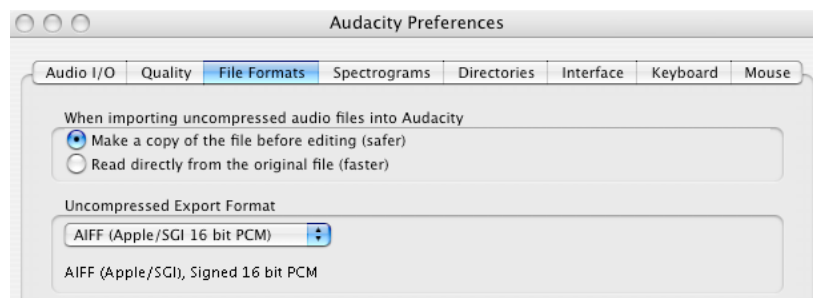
Audacity Preferences

Audio I/O | Quality | File Formats | Spectrograms | Directories | Interface | Keyboard | Mouse

When importing uncompressed audio files into Audacity

Make a copy of the file before editing (safer)

Read directly from the original file (faster)

Uncompressed Export Format

AIFF (Apple/SGI 16 bit PCM)

AIFF (Apple/SGI), Signed 16 bit PCM